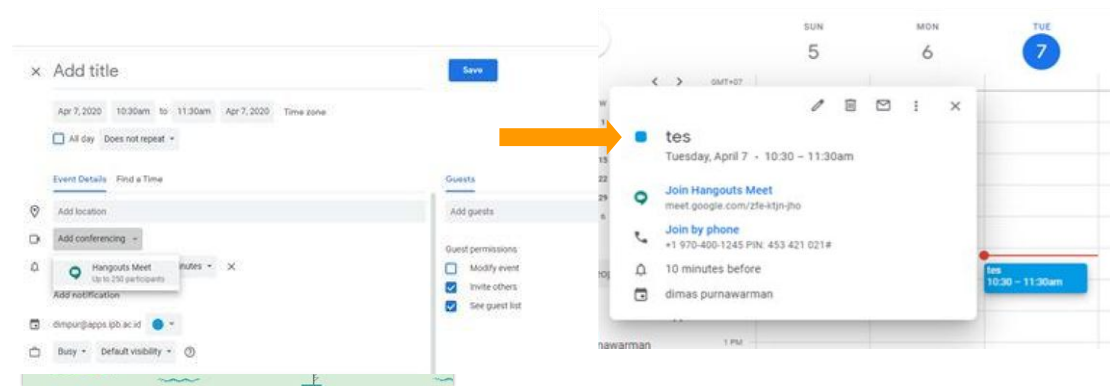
× Add title

Save

Apr 7, 2020 10:30am to 11:30am Apr 7, 2020 Time zone

All day Does not repeat

Event Details Find a Time

Add location

Add conferencing

Hangouts Meet
Up to 250 participants

nutes ×

Add notification

dimpur@apps.ipb.ac.id

Busy Default visibility

Guests

Add guests

Guest permissions

Modify event

Invite others

See guest list

SUN
5

MON
6

TUE
7

GMT+07

tes
Tuesday, April 7 · 10:30 – 11:30am

Join Hangouts Meet
meet.google.com/zfe-ktjn-jho

Join by phone
+1 970-400-1245 PIN: 453 421 021#

10 minutes before

dimas purnawarman

tes
10:30 – 11:30am

1 PM

awarman